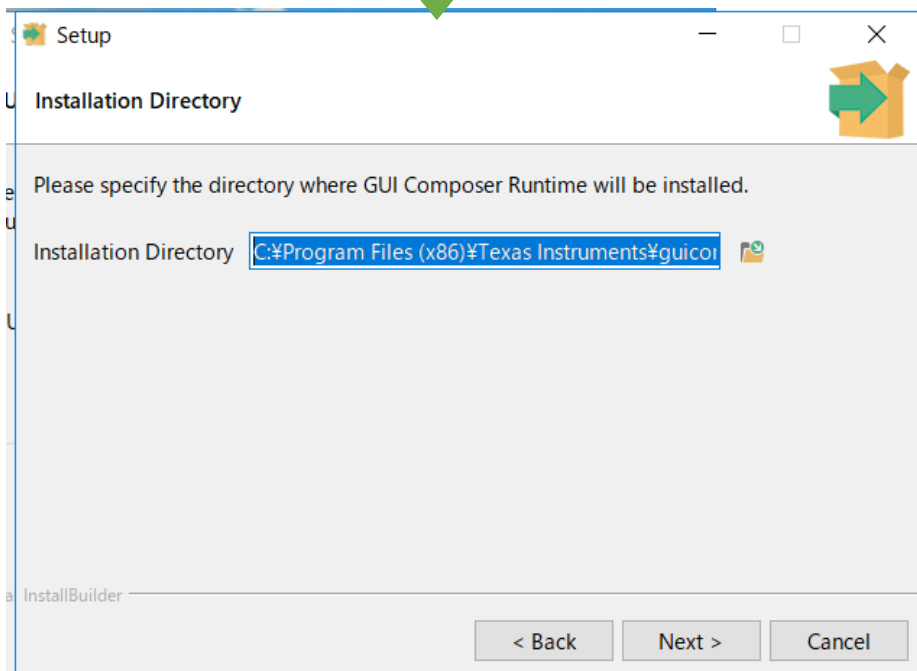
Setup

Installation Directory

Please specify the directory where GUI Composer Runtime will be installed.

Installation Directory C:¥Program Files (x86)¥Texas Instruments¥guico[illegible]

InstallBuilder

< Back
Next >
Cancel